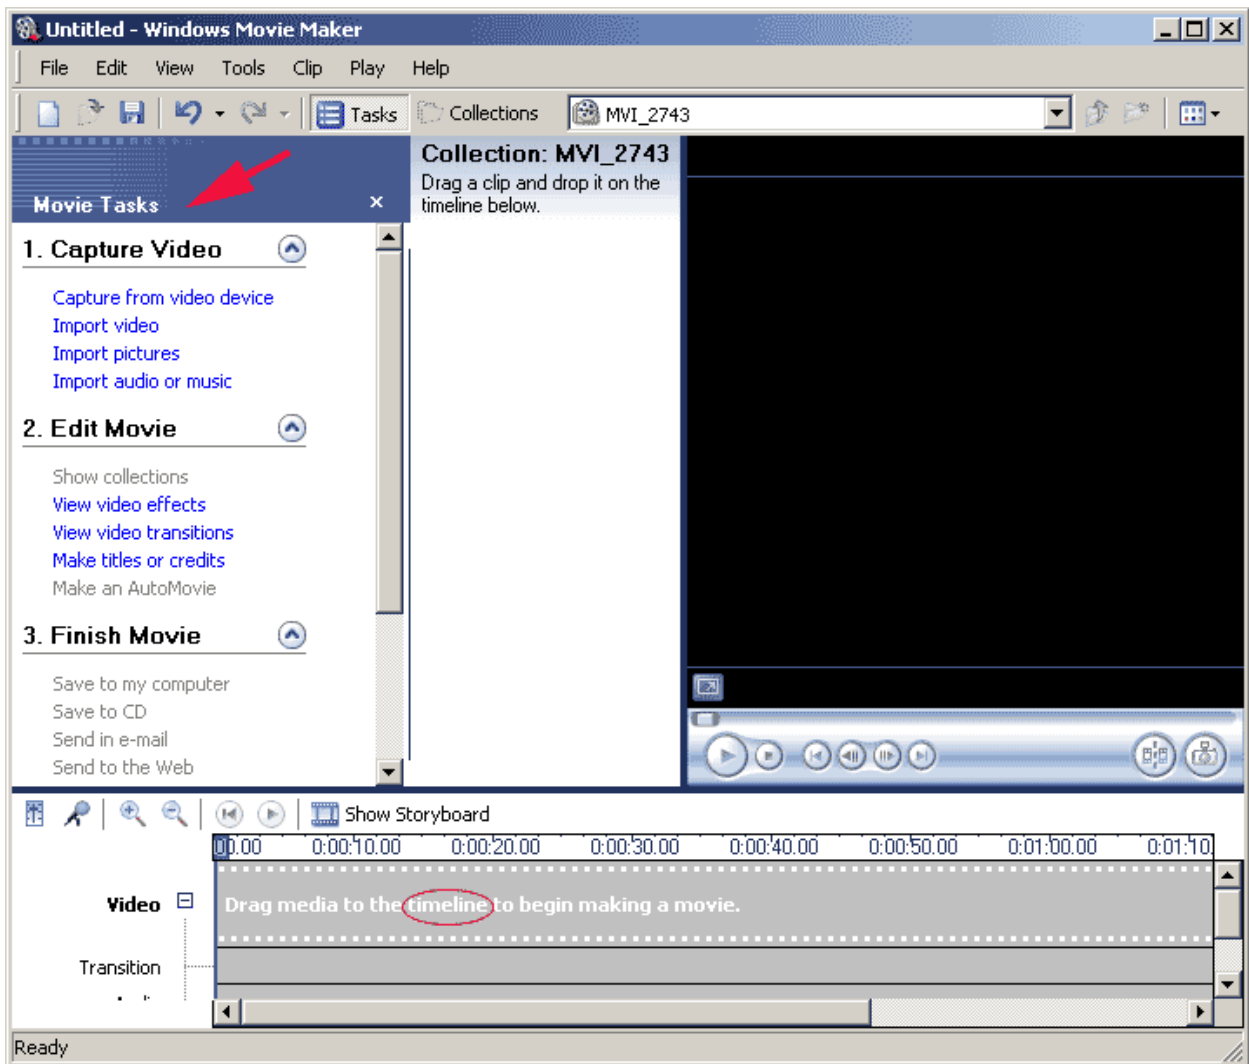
Untitled - Windows Movie Maker

File Edit View Tools Clip Play Help

Tasks Collections MVI_2743

Movie Tasks ×

1. Capture Video

Capture from video device
Import video
Import pictures
Import audio or music

2. Edit Movie

Show collections
View video effects
View video transitions
Make titles or credits
Make an AutoMovie

3. Finish Movie

Save to my computer
Save to CD
Send in e-mail
Send to the Web

Collection: MVI_2743
Drag a clip and drop it on the timeline below.

Show Storyboard

0:00 0:00:10.00 0:00:20.00 0:00:30.00 0:00:40.00 0:00:50.00 0:01:00.00 0:01:10

Video

Drag media to the timeline to begin making a movie.

Transition

Ready